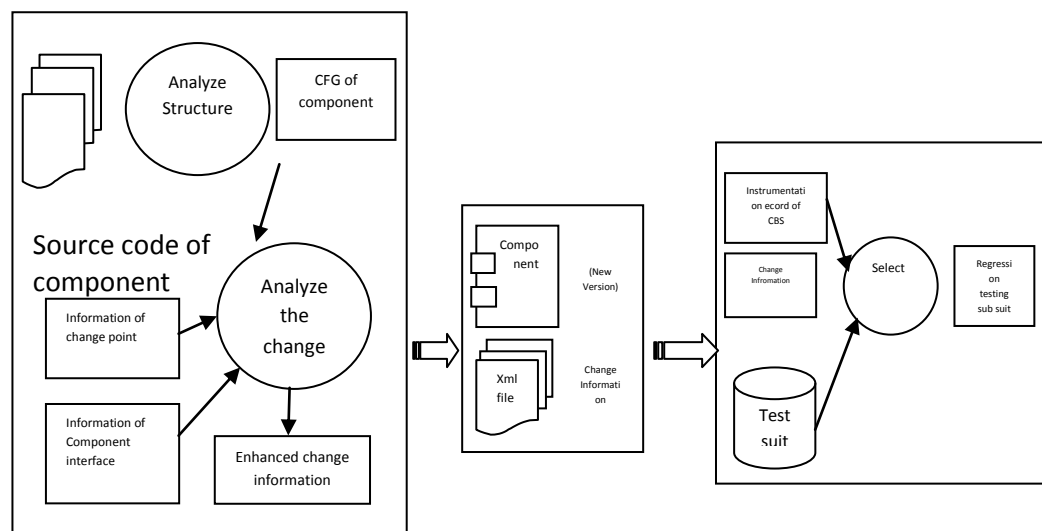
Analyze Structure

CFG of component

Source code of component

Analyze the change

Information of change point

Information of Component interface

Enhanced change information

Component

(New Version)

Xml file

Change Information

Instrumentation ecord of CBS

Change Infromation

Select

Regression testing sub suit

Test suit